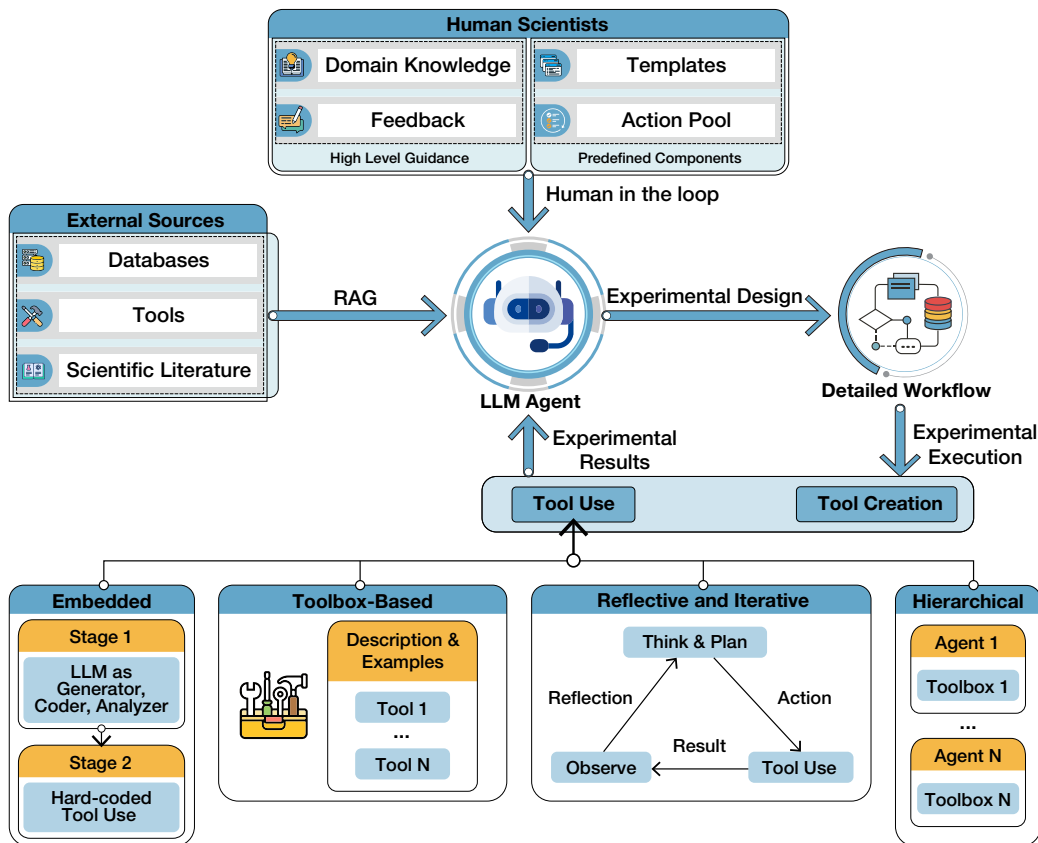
Human Scientists

Domain Knowledge

Feedback

High Level Guidance

Templates

Action Pool

Predefined Components

Human in the loop

External Sources

Databases

Tools

Scientific Literature

RAG

LLM Agent

Experimental Design

Detailed Workflow

Experimental Results

Experimental Execution

Tool Use

Tool Creation

Embedded

Stage 1

LLM as Generator, Coder, Analyzer

Stage 2

Hard-coded Tool Use

Toolbox-Based

Description & Examples

Tool 1

...

Tool N

Reflective and Iterative

Think & Plan

Reflection

Action

Result

Observe

Tool Use

Hierarchical

Agent 1

Toolbox 1

...

Agent N

Toolbox N